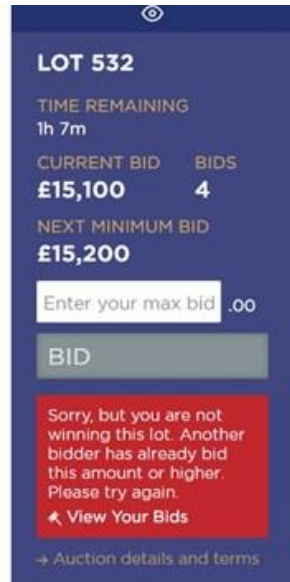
LOT 532

TIME REMAINING
1h 7m

CURRENT BID
£15,100

BIDS
4

NEXT MINIMUM BID
£15,200

Enter your max bid .00

BID

Sorry, but you are not winning this lot. Another bidder has already bid this amount or higher. Please try again.

View Your Bids

→ Auction details and terms